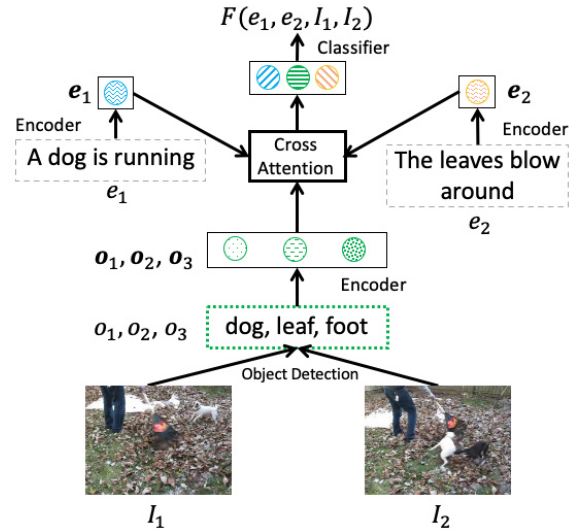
$F(e_1, e_2, I_1, I_2)$

Classifier

$\boldsymbol{e}_1$

Encoder

A dog is running

$e_1$

Cross Attention

$\boldsymbol{e}_2$

Encoder

The leaves blow around

$e_2$

$\boldsymbol{o}_1, \boldsymbol{o}_2, \boldsymbol{o}_3$

Encoder

$o_1, o_2, o_3$

dog, leaf, foot

Object Detection

$I_1$

$I_2$